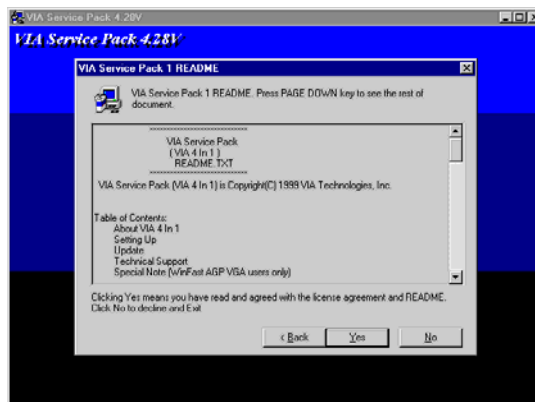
VIA Service Pack 4.28V

VIA Service Pack 4.28V

VIA Service Pack 1 README

VIA Service Pack 1 README. Press PAGE DOWN key to see the rest of document.

==========================
VIA Service Pack
( VIA 4 In 1 )
README.TXT
==========================

VIA Service Pack (VIA 4 In 1) is Copyright(C) 1999 VIA Technologies, Inc.

Table of Contents:
About VIA 4 In 1
Setting Up
Update
Technical Support
Special Note (WinFast AGP VGA users only)

Clicking Yes means you have read and agreed with the license agreement and README. Click No to decline and Exit

< Back
Yes
No